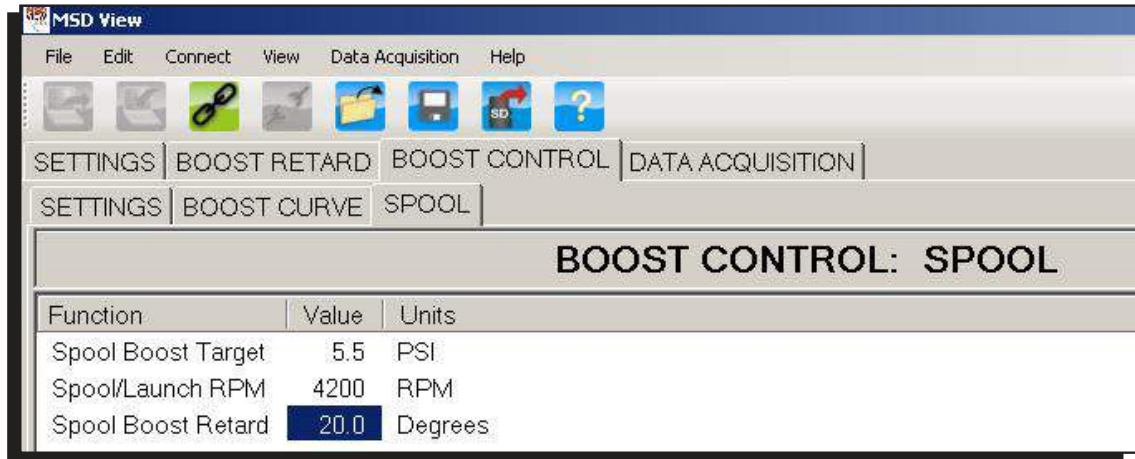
MSD View

File Edit Connect View Data Acquisition Help

SD

SETTINGS | BOOST RETARD | BOOST CONTROL | DATA ACQUISITION

SETTINGS | BOOST CURVE | SPOOL

BOOST CONTROL: SPOOL

| Function | Value | Units |
|---|---|---|
| Spool Boost Target | 5.5 | PSI |
| Spool/Launch RPM | 4200 | RPM |
| Spool Boost Retard | 20.0 | Degrees |